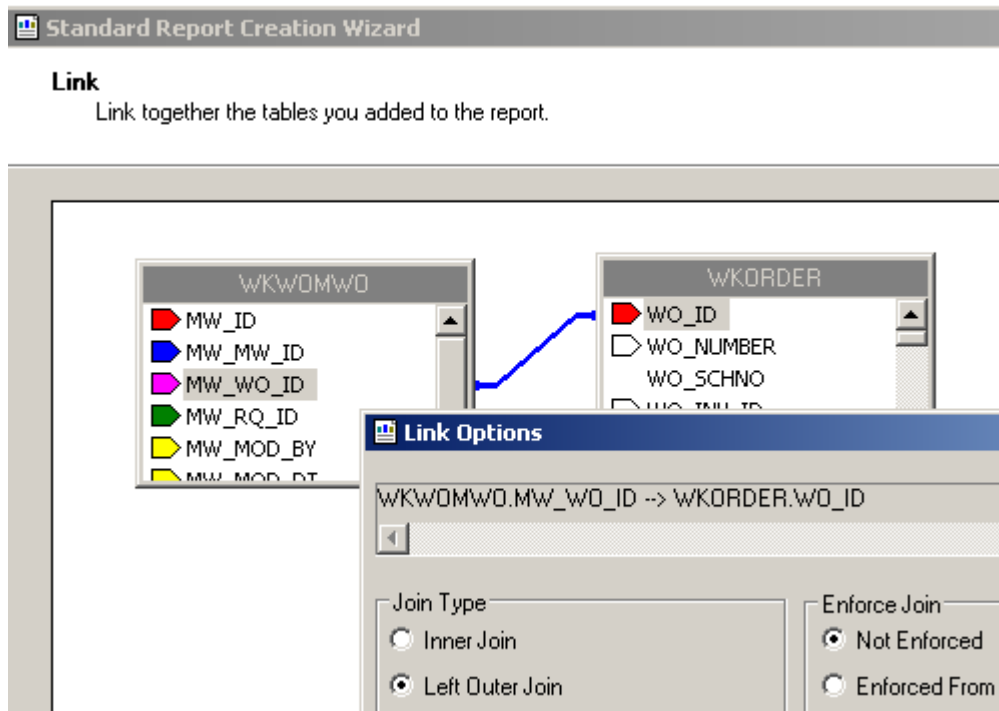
Standard Report Creation Wizard

Link
Link together the tables you added to the report.

WKWOMWO
MW_ID
MW_MW_ID
MW_WO_ID
MW_RQ_ID
MW_MOD_BY
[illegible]

WKORDER
WO_ID
WO_NUMBER
WO_SCHNO
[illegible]

Link Options

WKWOMWO.MW_WO_ID --> WKORDER.WO_ID

Join Type
Inner Join
Left Outer Join

Enforce Join
Not Enforced
Enforced From